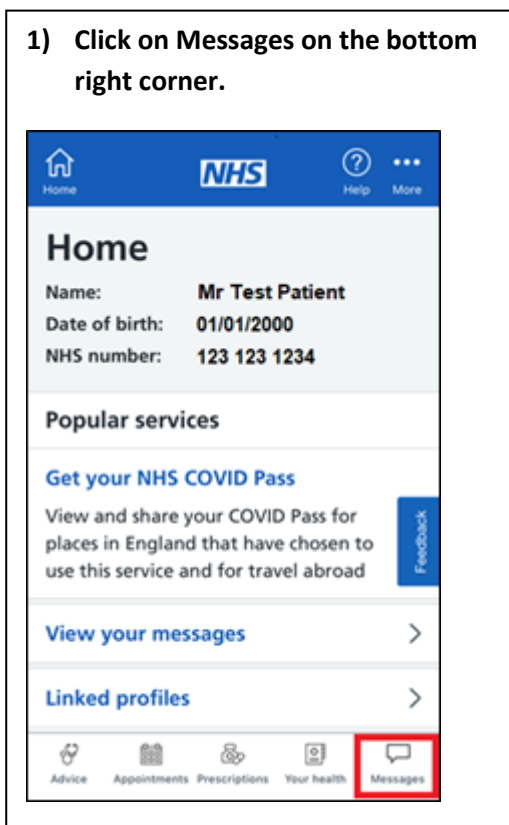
1) Click on Messages on the bottom right corner.

Home NHS Help More

Home

Name: Mr Test Patient
Date of birth: 01/01/2000
NHS number: 123 123 1234

Popular services

Get your NHS COVID Pass

View and share your COVID Pass for places in England that have chosen to use this service and for travel abroad

Feedback

View your messages

Linked profiles

Advice Appointments Prescriptions Your health Messages